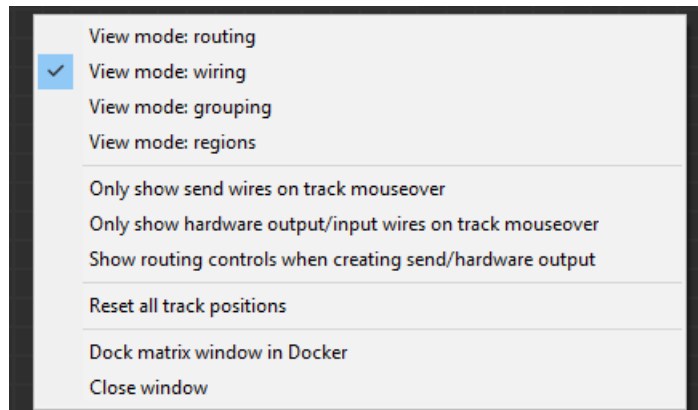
View mode: routing
✓ View mode: wiring
View mode: grouping
View mode: regions

Only show send wires on track mouseover
Only show hardware output/input wires on track mouseover
Show routing controls when creating send/hardware output

Reset all track positions

Dock matrix window in Docker
Close window